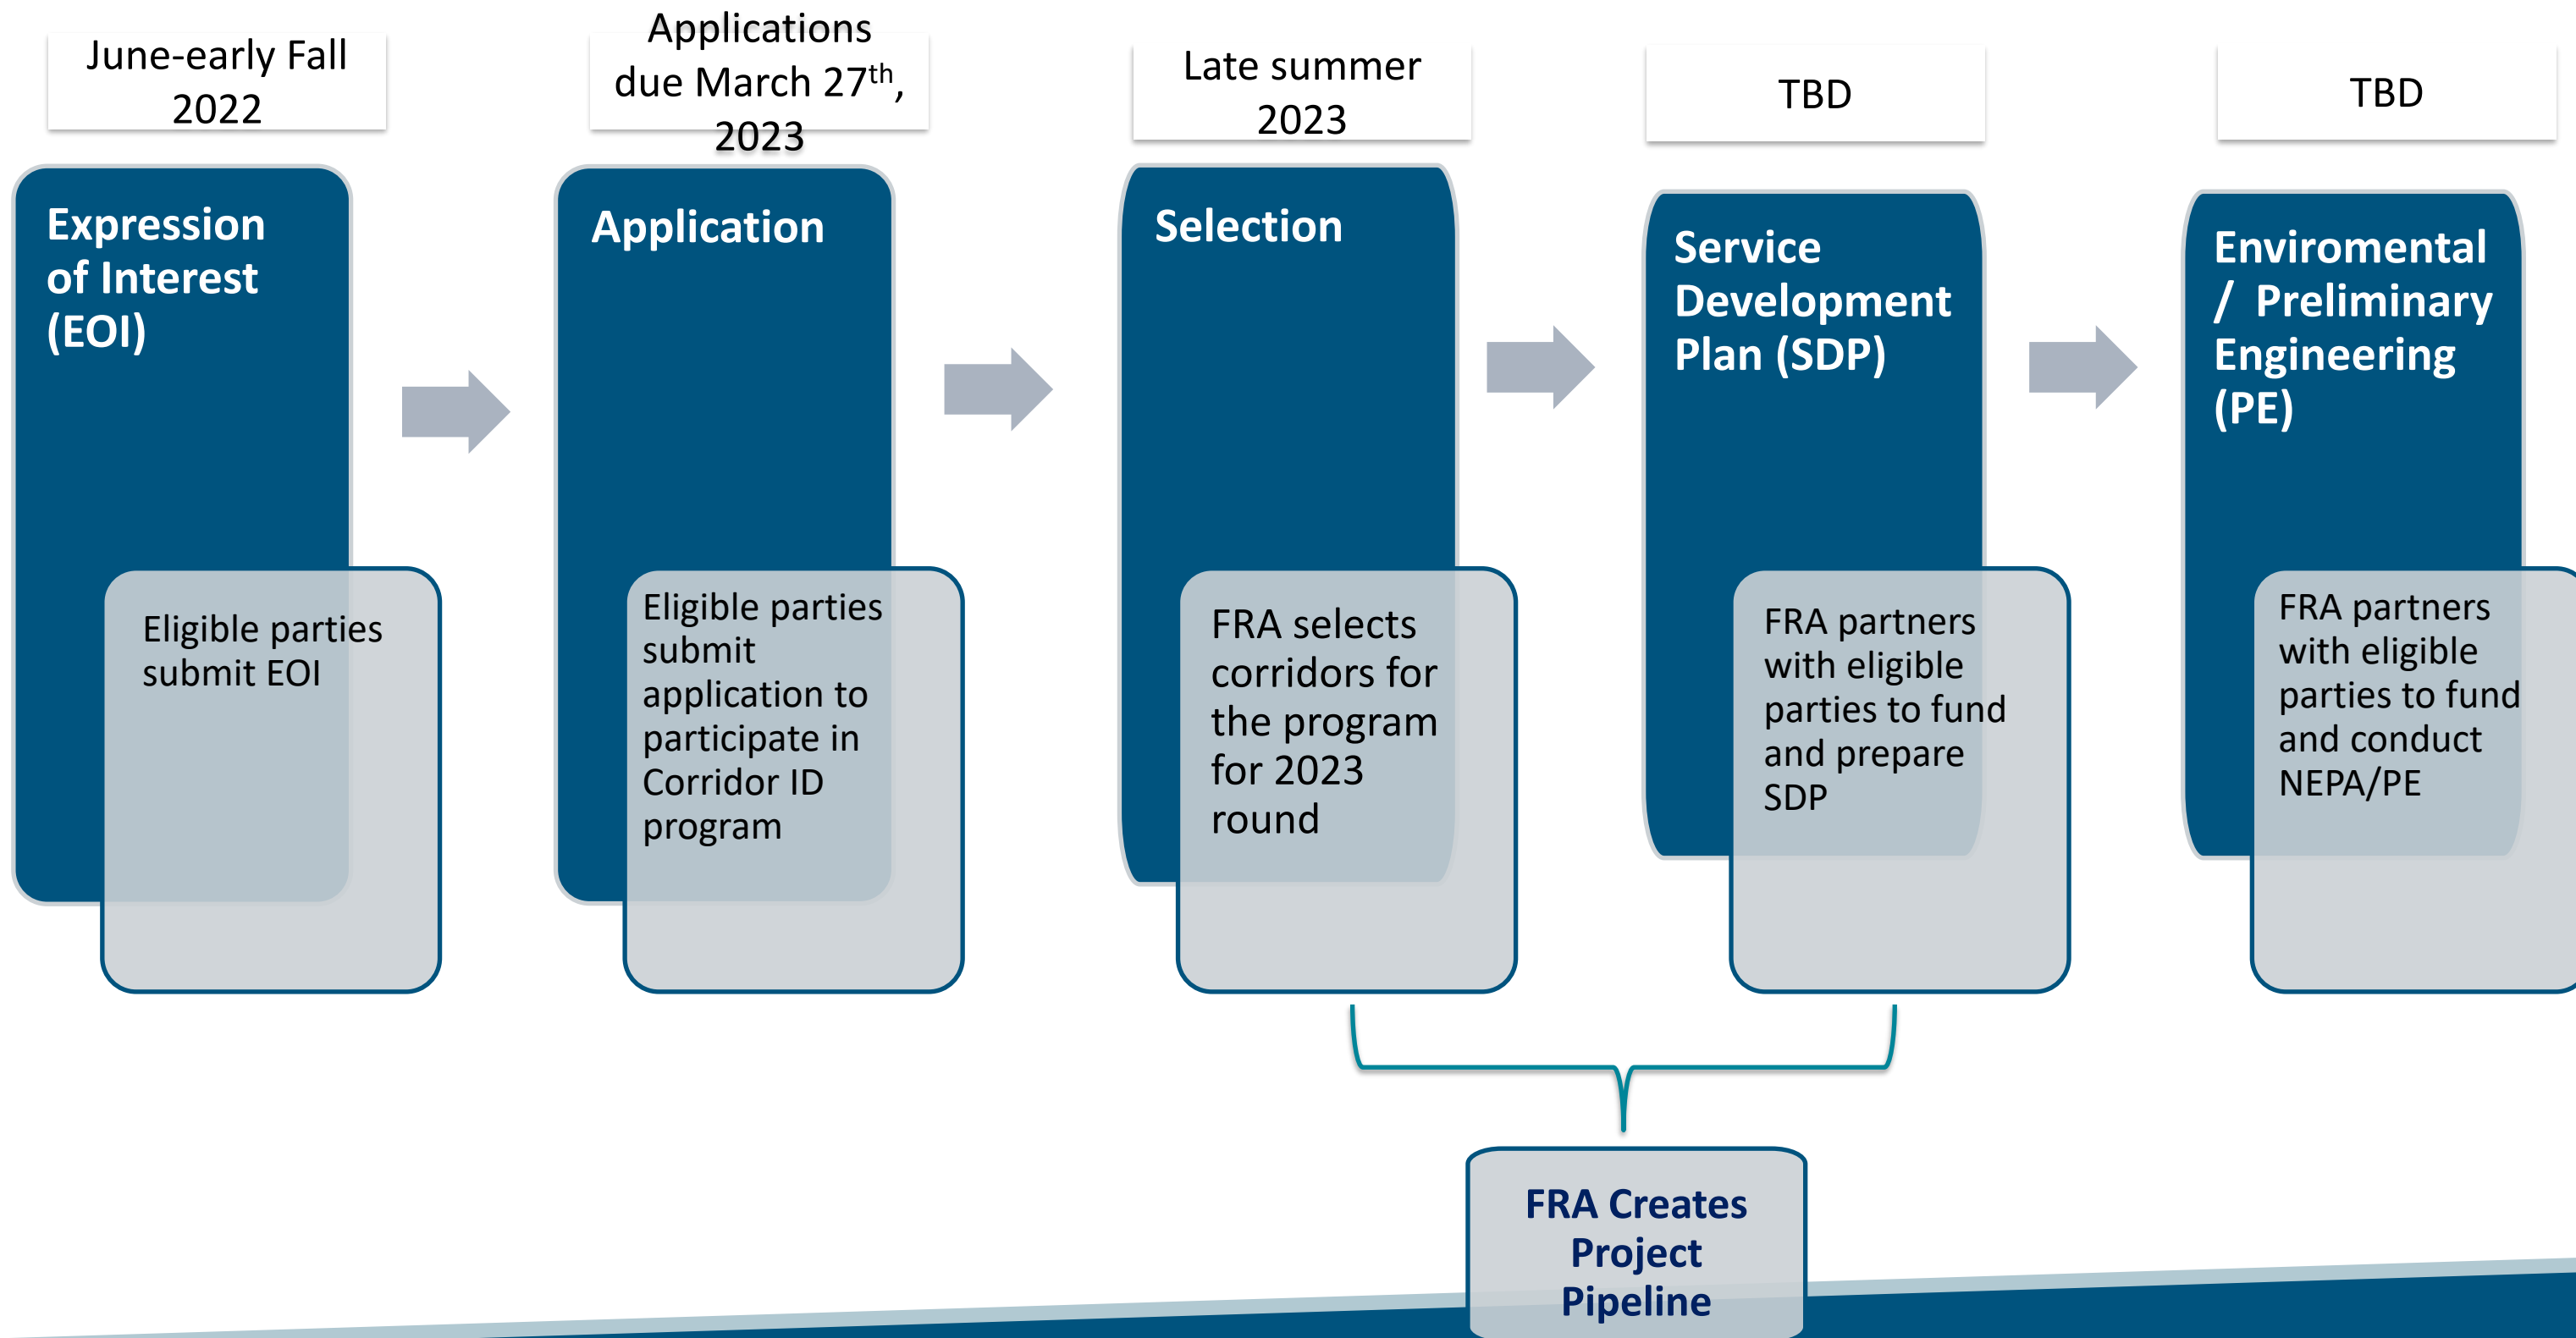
June-early Fall 2022

Expression of Interest (EOI)

Eligible parties submit EOI

Applications due March 27$^{th}$, 2023

Application

Eligible parties submit application to participate in Corridor ID program

Late summer 2023

Selection

FRA selects corridors for the program for 2023 round

TBD

Service Development Plan (SDP)

FRA partners with eligible parties to fund and prepare SDP

TBD

Enviromental / Preliminary Engineering (PE)

FRA partners with eligible parties to fund and conduct NEPA/PE

FRA Creates Project Pipeline